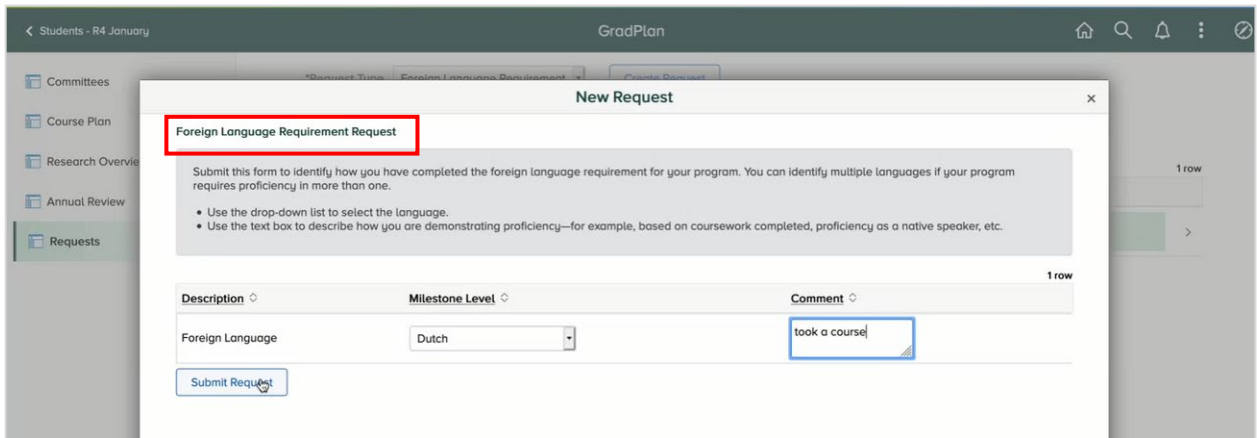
< Students - R4 January

GradPlan

Committees

Course Plan

Research Overvie

Annual Review

Requests

*Request Type Foreign Language Requirement

Create Request

1 row

New Request

×

Foreign Language Requirement Request

Submit this form to identify how you have completed the foreign language requirement for your program. You can identify multiple languages if your program requires proficiency in more than one.

• Use the drop-down list to select the language.
• Use the text box to describe how you are demonstrating proficiency—for example, based on coursework completed, proficiency as a native speaker, etc.

1 row

| Description | Milestone Level | Comment |
|---|---|---|
| Foreign Language | Dutch | took a course |

Submit Request